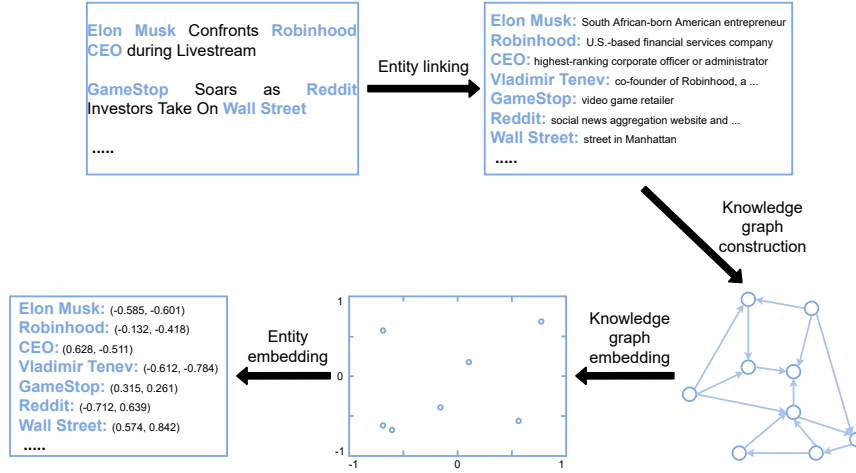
Elon Musk Confronts Robinhood CEO during Livestream

GameStop Soars as Reddit Investors Take On Wall Street

.....

Entity linking

Elon Musk: South African-born American entrepreneur
Robinhood: U.S.-based financial services company
CEO: highest-ranking corporate officer or administrator
Vladimir Tenev: co-founder of Robinhood, a ...
GameStop: video game retailer
Reddit: social news aggregation website and ...
Wall Street: street in Manhattan
.....

Knowledge graph construction

Knowledge graph embedding

1
0
-1
-1
0
1

Entity embedding

Elon Musk: (-0.585, -0.601)
Robinhood: (-0.132, -0.418)
CEO: (0.628, -0.511)
Vladimir Tenev: (-0.612, -0.784)
GameStop: (0.315, 0.261)
Reddit: (-0.712, 0.639)
Wall Street: (0.574, 0.842)
.....